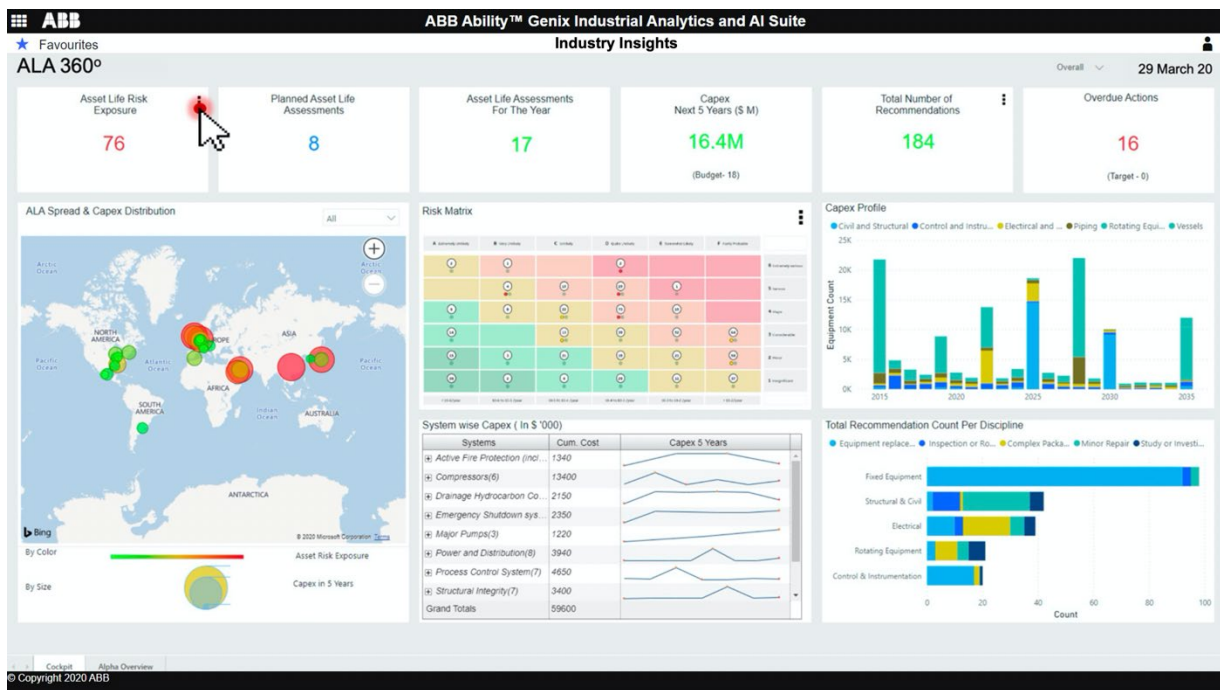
ABB ABB Ability™ Genix Industrial Analytics and AI Suite
Favourites
Industry Insights
ALA 360º
Overall
29 March 20

Asset Life Risk Exposure
76

Planned Asset Life Assessments
8

Asset Life Assessments For The Year
17

Capex Next 5 Years ($ M)
16.4M
(Budget- 18)

Total Number of Recommendations
184

Overdue Actions
16
(Target - 0)

ALA Spread & Capex Distribution
All
Arctic Ocean
Arctic Ocean
NORTH AMERICA
EUROPE
ASIA
Pacific Ocean
Atlantic Ocean
AFRICA
Pacific Ocean
SOUTH AMERICA
Indian Ocean
AUSTRALIA
ANTARCTICA
Bing
© 2020 Microsoft Corporation
By Color
Asset Risk Exposure
By Size
Capex in 5 Years

Risk Matrix
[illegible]

Capex Profile
Civil and Structural  Control and Instru...  Electrical and ...  Piping  Rotating Equi...  Vessels
25K
20K
15K
10K
5K
0K
Equipment Count
2015
2020
2025
2030
2035

System wise Capex ( In $ '000)
| Systems | Cum. Cost | Capex 5 Years |
|---|---|---|
| Active Fire Protection (incl... | 1340 | |
| Compressors(6) | 13400 | |
| Drainage Hydrocarbon Co... | 2150 | |
| Emergency Shutdown sys... | 2350 | |
| Major Pumps(3) | 1220 | |
| Power and Distribution(8) | 3940 | |
| Process Control System(7) | 4650 | |
| Structural Integrity(7) | 3400 | |
| Grand Totals | 59600 | |

Total Recommendation Count Per Discipline
Equipment replace...  Inspection or Ro...  Complex Packa...  Minor Repair  Study or Investi...
Fixed Equipment
Structural & Civil
Electrical
Rotating Equipment
Control & Instrumentation
0
20
40
60
80
100
Count

Cockpit
Alpha Overview
© Copyright 2020 ABB